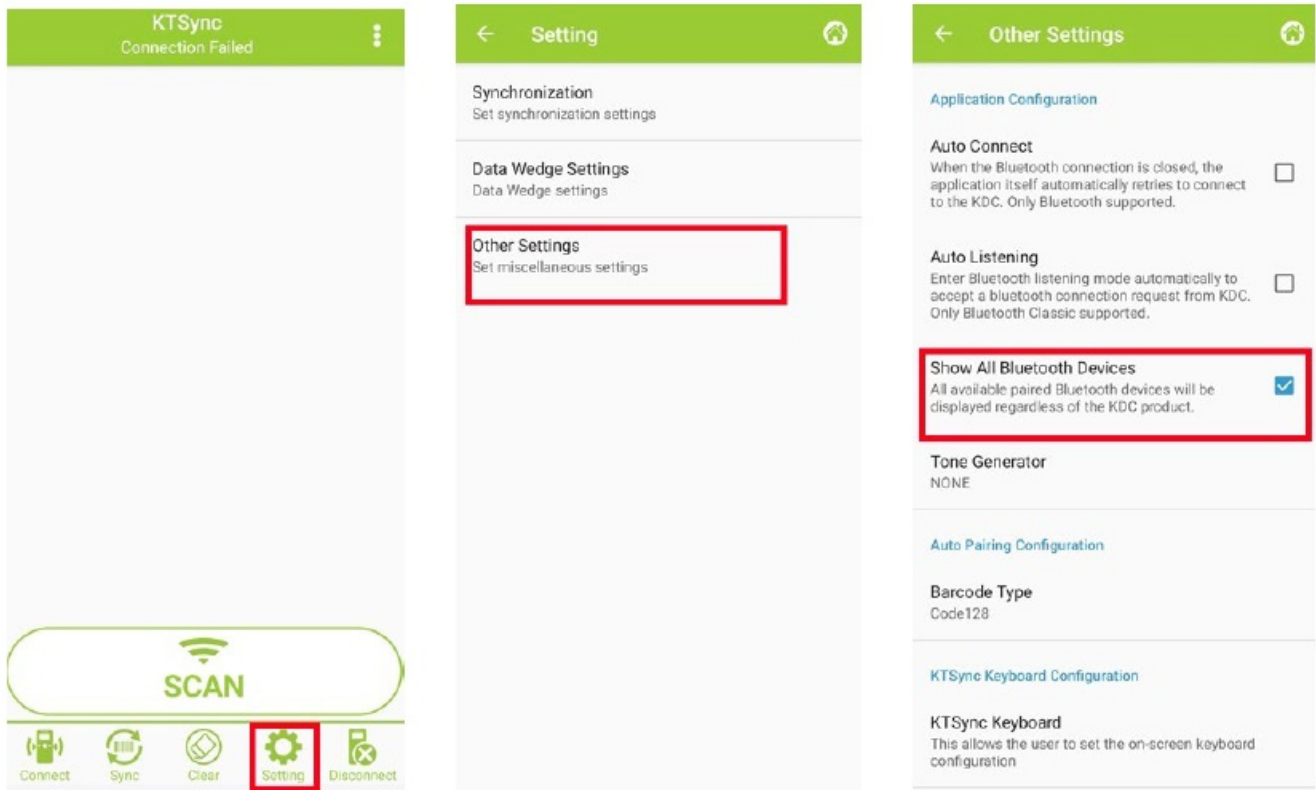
KTSync
Connection Failed

SCAN

Connect Sync Clear Setting Disconnect

Setting

Synchronization
Set synchronization settings

Data Wedge Settings
Data Wedge settings

Other Settings
Set miscellaneous settings

Other Settings

Application Configuration

Auto Connect
When the Bluetooth connection is closed, the application itself automatically retries to connect to the KDC. Only Bluetooth supported.

Auto Listening
Enter Bluetooth listening mode automatically to accept a bluetooth connection request from KDC. Only Bluetooth Classic supported.

Show All Bluetooth Devices
All available paired Bluetooth devices will be displayed regardless of the KDC product.

Tone Generator
NONE

Auto Pairing Configuration

Barcode Type
Code128

KTSync Keyboard Configuration

KTSync Keyboard
This allows the user to set the on-screen keyboard configuration